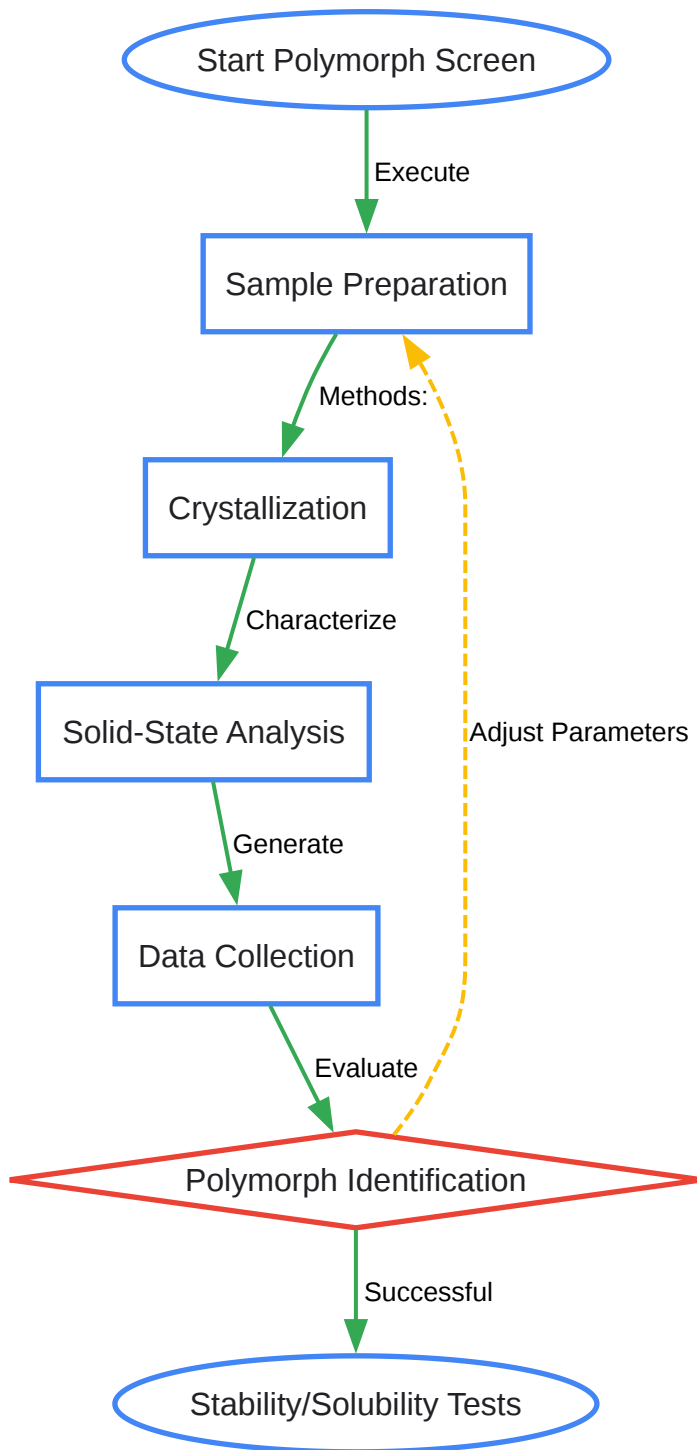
Start Polymorph Screen

Execute

Sample Preparation

Methods:

Crystallization

Characterize

Solid-State Analysis

Generate

Data Collection

Evaluate

Adjust Parameters

Polymorph Identification

Successful

Stability/Solubility Tests